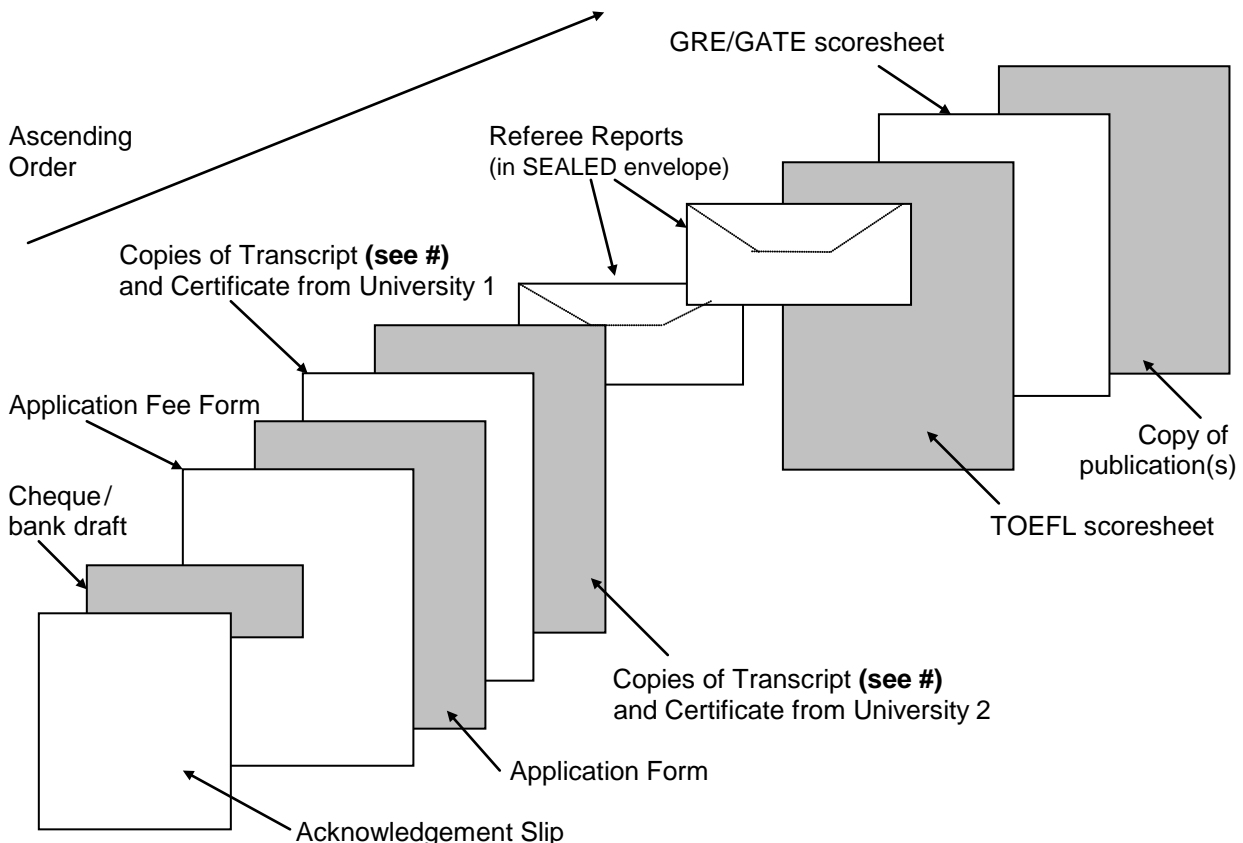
GRE/GATE scoresheet

Ascending Order

Referee Reports
(in SEALED envelope)

Copies of Transcript **(see #)** and Certificate from University 1

Application Fee Form

Cheque / bank draft

Copy of publication(s)

TOEFL scoresheet

Copies of Transcript **(see #)** and Certificate from University 2

Application Form

Acknowledgement Slip